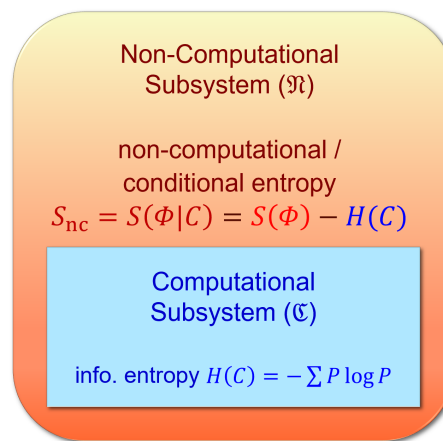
Non-Computational Subsystem ($\mathfrak{N}$)

non-computational / conditional entropy
$S_{\text{nc}} = S(\Phi|C) = S(\Phi) - H(C)$

Computational Subsystem ($\mathfrak{C}$)

info. entropy $H(C) = -\sum P \log P$